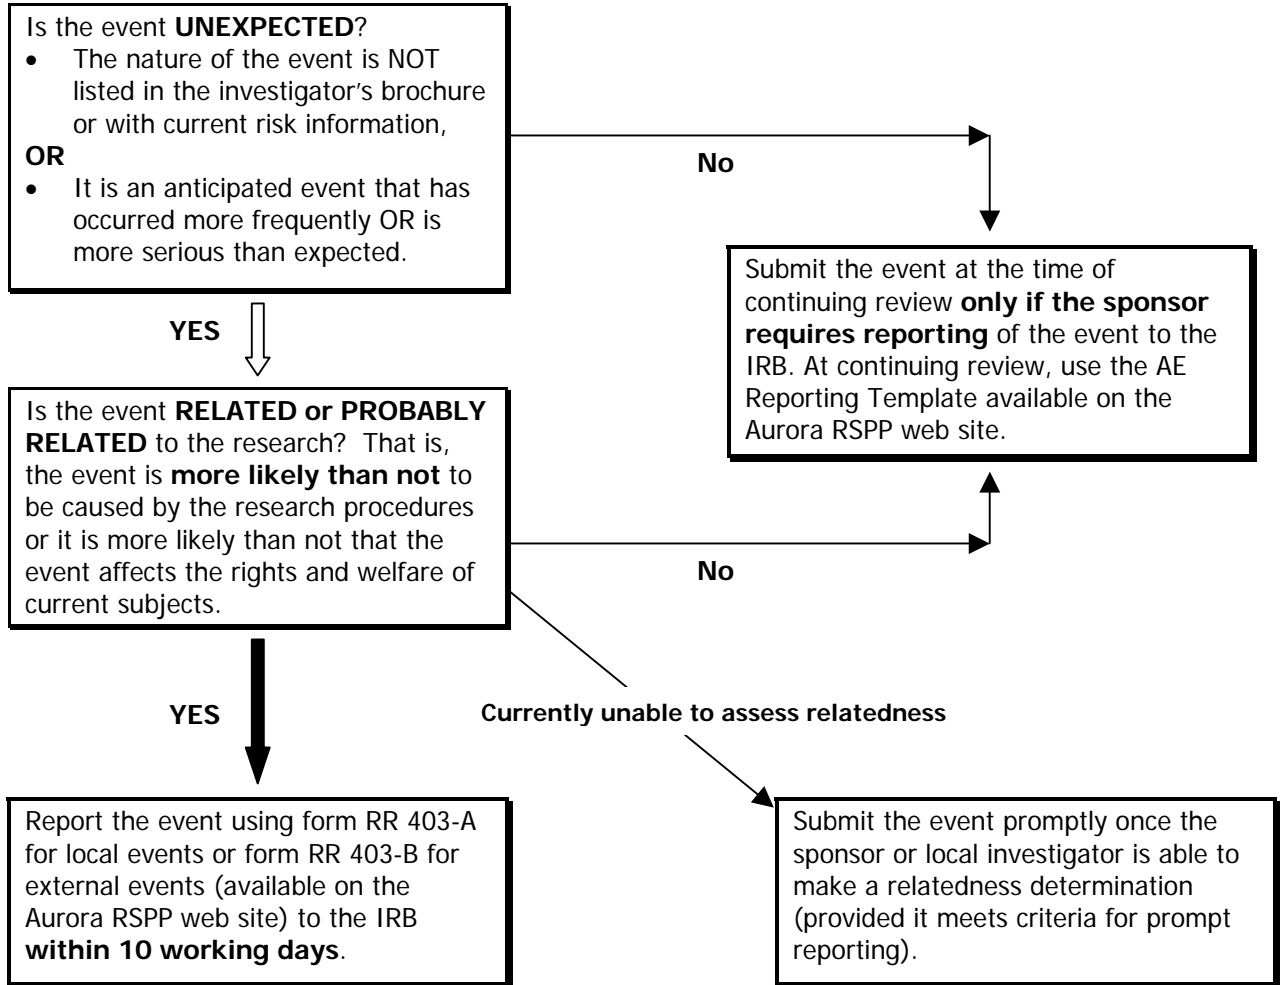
Is the event UNEXPECTED?
• The nature of the event is NOT listed in the investigator's brochure or with current risk information,
OR
• It is an anticipated event that has occurred more frequently OR is more serious than expected.

No

Submit the event at the time of continuing review only if the sponsor requires reporting of the event to the IRB. At continuing review, use the AE Reporting Template available on the Aurora RSPP web site.

YES

Is the event RELATED or PROBABLY RELATED to the research? That is, the event is more likely than not to be caused by the research procedures or it is more likely than not that the event affects the rights and welfare of current subjects.

No

YES

Currently unable to assess relatedness

Report the event using form RR 403-A for local events or form RR 403-B for external events (available on the Aurora RSPP web site) to the IRB within 10 working days.

Submit the event promptly once the sponsor or local investigator is able to make a relatedness determination (provided it meets criteria for prompt reporting).